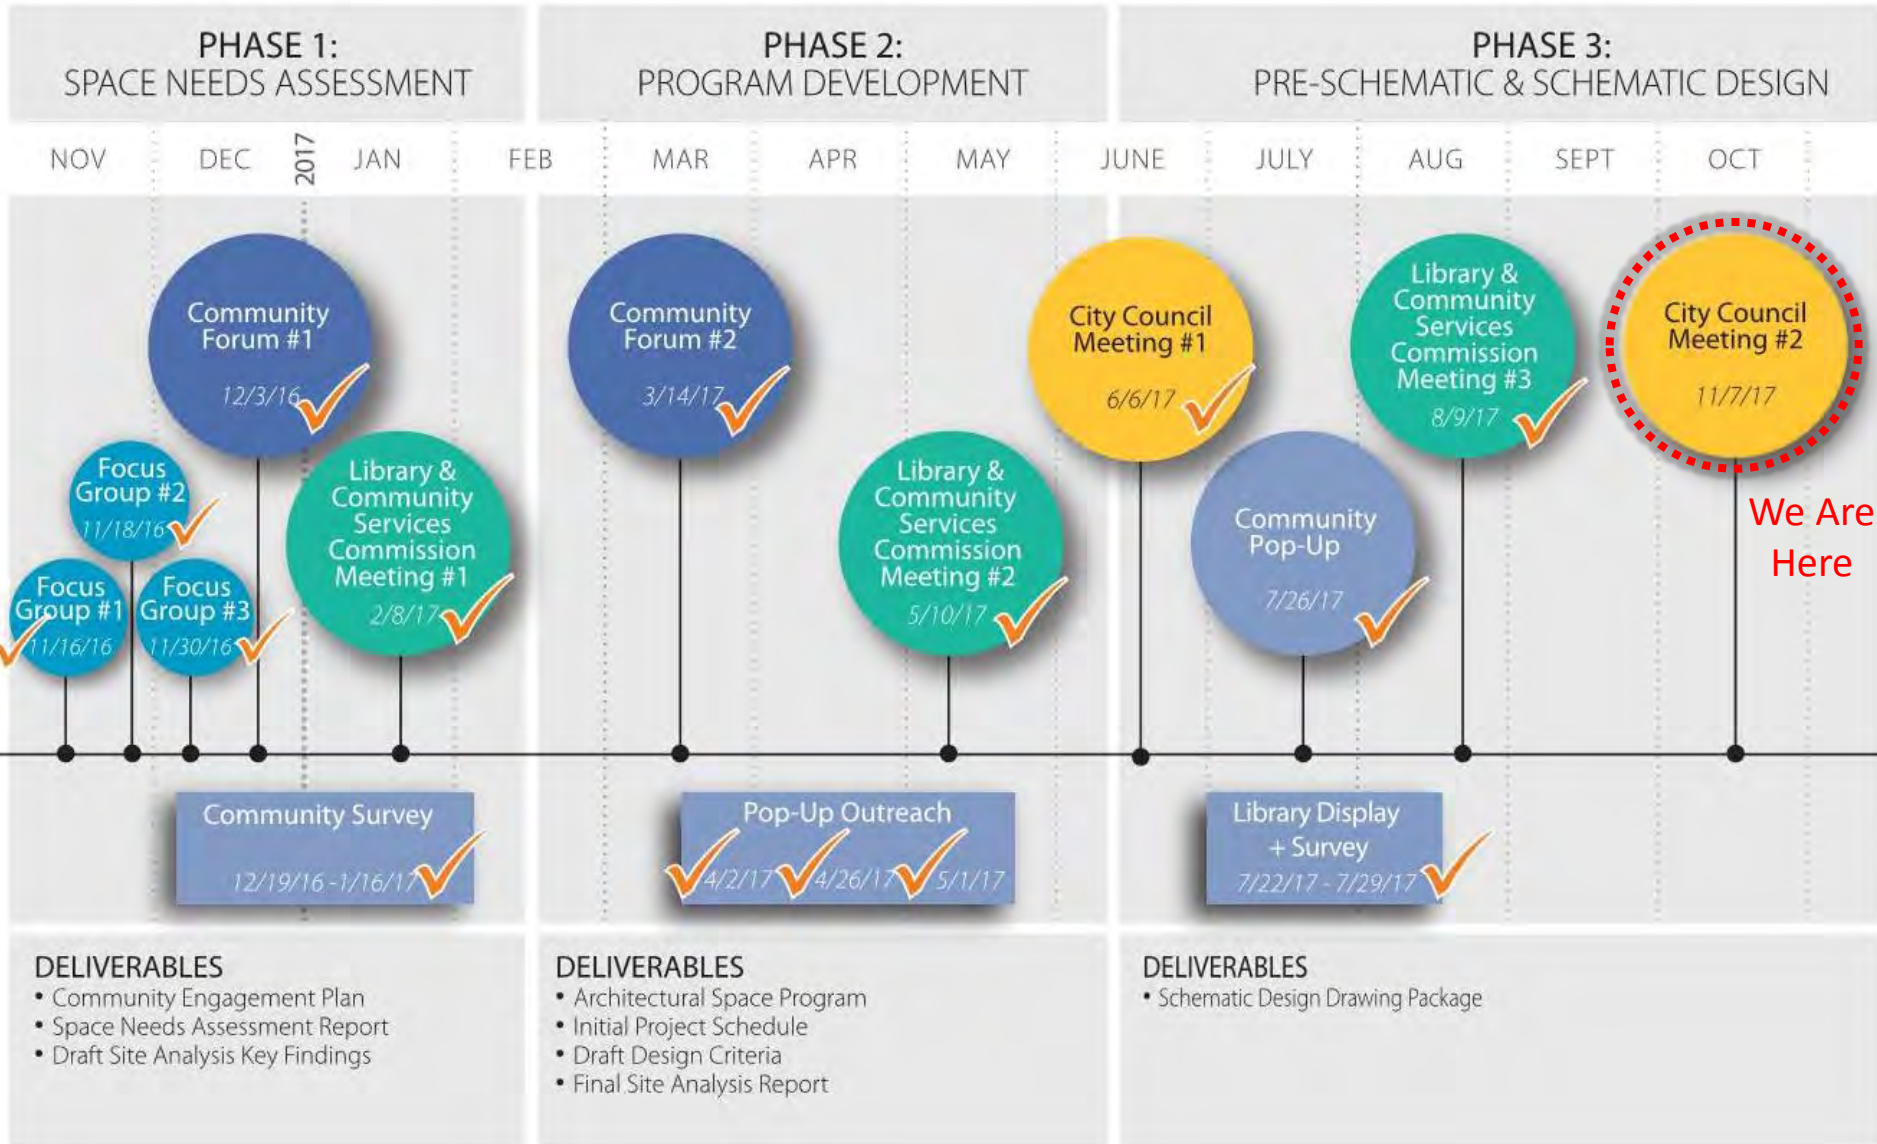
PHASE 1:
SPACE NEEDS ASSESSMENT

PHASE 2:
PROGRAM DEVELOPMENT

PHASE 3:
PRE-SCHEMATIC & SCHEMATIC DESIGN

NOV DEC 2017 JAN FEB MAR APR MAY JUNE JULY AUG SEPT OCT

Community Forum #1 12/3/16

Focus Group #2 11/18/16

Focus Group #1 11/16/16

Focus Group #3 11/30/16

Library & Community Services Commission Meeting #1 2/8/17

Community Forum #2 3/14/17

Library & Community Services Commission Meeting #2 5/10/17

City Council Meeting #1 6/6/17

Community Pop-Up 7/26/17

Library & Community Services Commission Meeting #3 8/9/17

City Council Meeting #2 11/7/17

We Are Here

Community Survey 12/19/16 - 1/16/17

Pop-Up Outreach 4/2/17 4/26/17 5/1/17

Library Display + Survey 7/22/17 - 7/29/17

DELIVERABLES
• Community Engagement Plan
• Space Needs Assessment Report
• Draft Site Analysis Key Findings

DELIVERABLES
• Architectural Space Program
• Initial Project Schedule
• Draft Design Criteria
• Final Site Analysis Report

DELIVERABLES
• Schematic Design Drawing Package